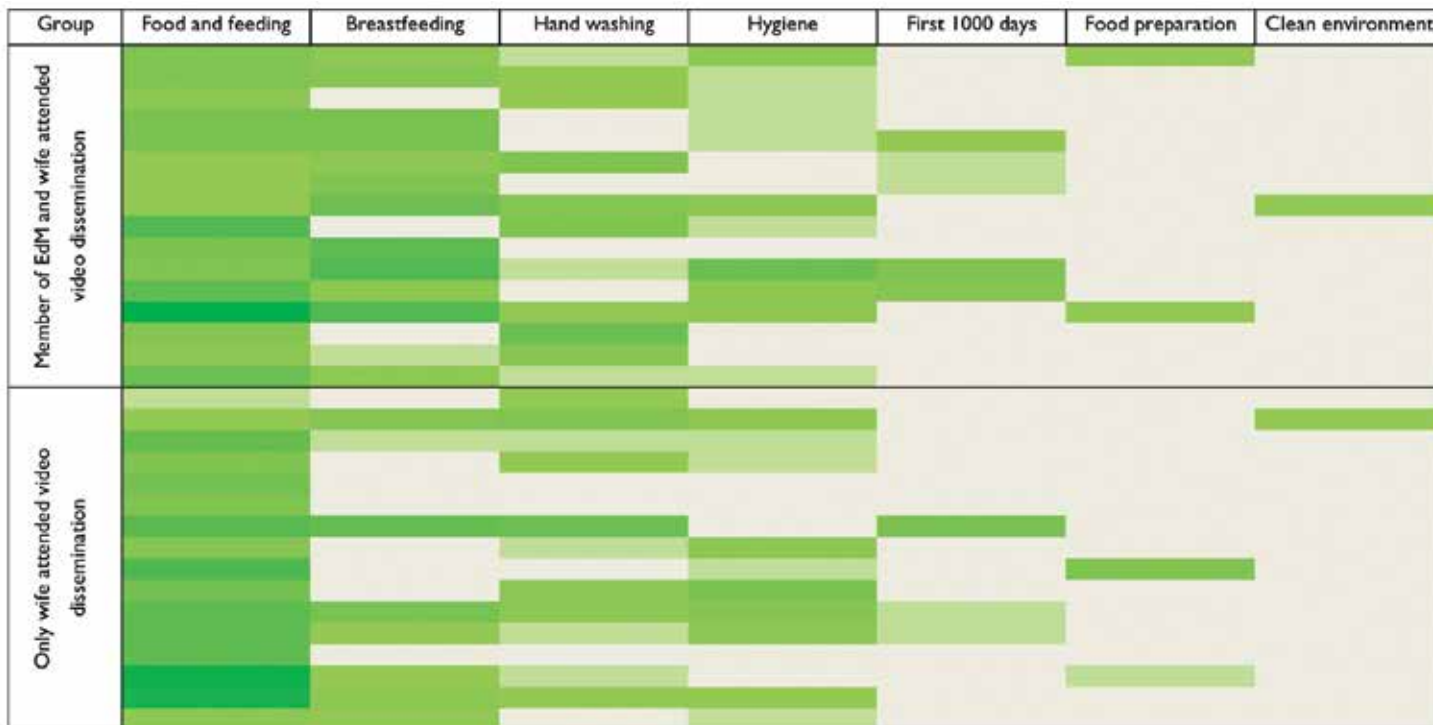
| Group | Food and feeding | Breastfeeding | Hand washing | Hygiene | First 1000 days | Food preparation | Clean environment |
|---|---|---|---|---|---|---|---|
| Member of EdM and wife attended video dissemination | | | | | | | |
| Only wife attended video dissemination | | | | | | | |